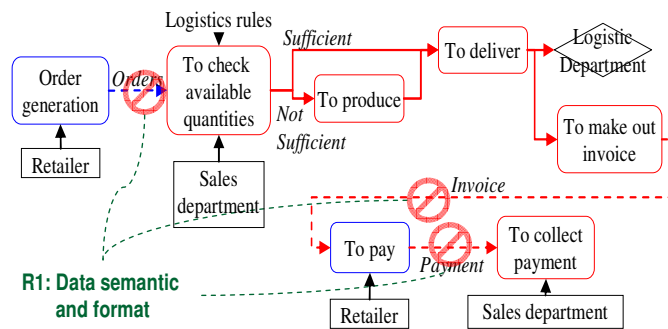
Logistics rules

Order generation

Orders

To check available quantities

Sufficient

To deliver

Logistic Department

To produce

Not Sufficient

To make out invoice

Retailer

Sales department

Invoice

To pay

To collect payment

Payment

R1: Data semantic and format

Retailer

Sales department